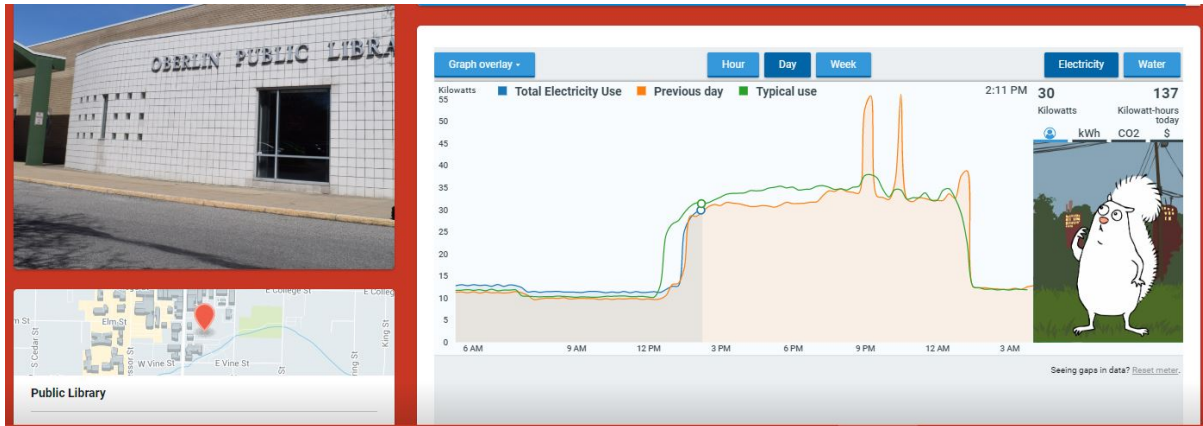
OBERLIN PUBLIC LIBRA

E College St
E Colleg
Elm St
m St
S Cedar St
essor St
W Vine St
E Vine St
King St

Public Library

Graph overlay ▾
Hour
Day
Week
Electricity
Water

Kilowatts
Total Electricity Use
Previous day
Typical use
2:11 PM
55
50
45
40
35
30
25
20
15
10
5
0
6 AM
9 AM
12 PM
3 PM
6 PM
9 PM
12 AM
3 AM

30
Kilowatts
137
Kilowatt-hours today
kWh
CO2
$

Seeing gaps in data? Reset meter.